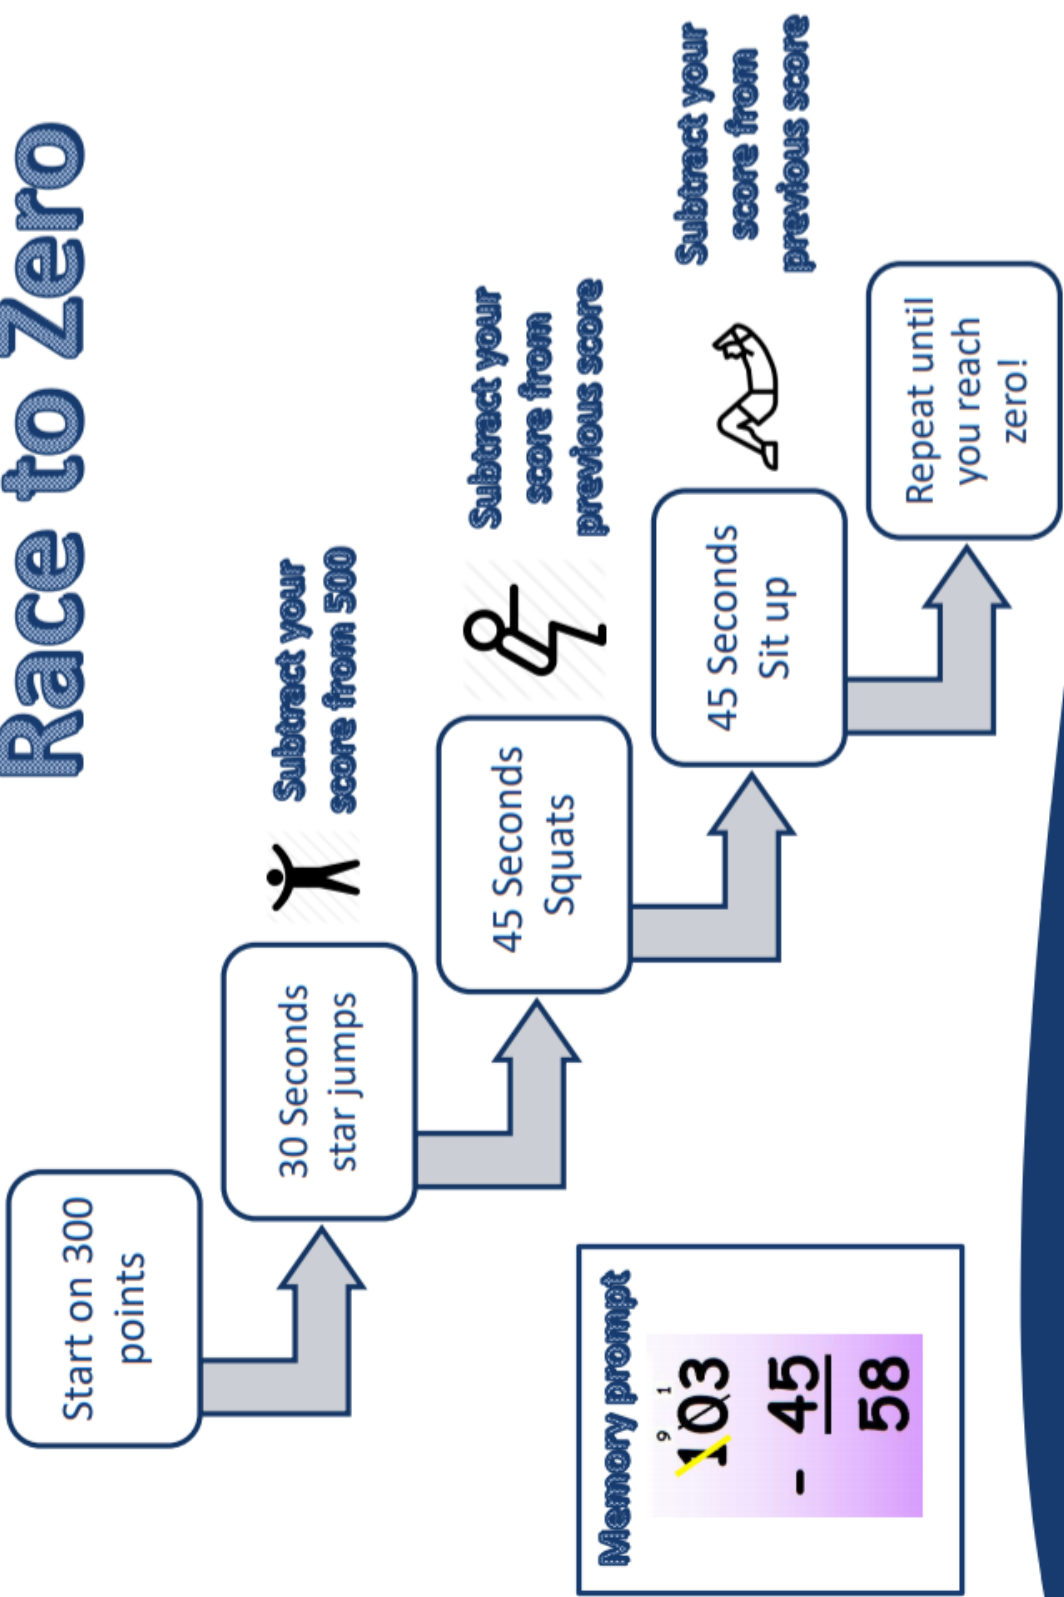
Race to Zero

Start on 300 points

30 Seconds star jumps

Subtract your score from 500

45 Seconds Squats

Subtract your score from previous score

45 Seconds Sit up

Subtract your score from previous score

Repeat until you reach zero!

Memory prompt

$\overset{9}{\cancel{1}}\overset{1}{\cancel{0}}3$
$- \ 45$
$58$